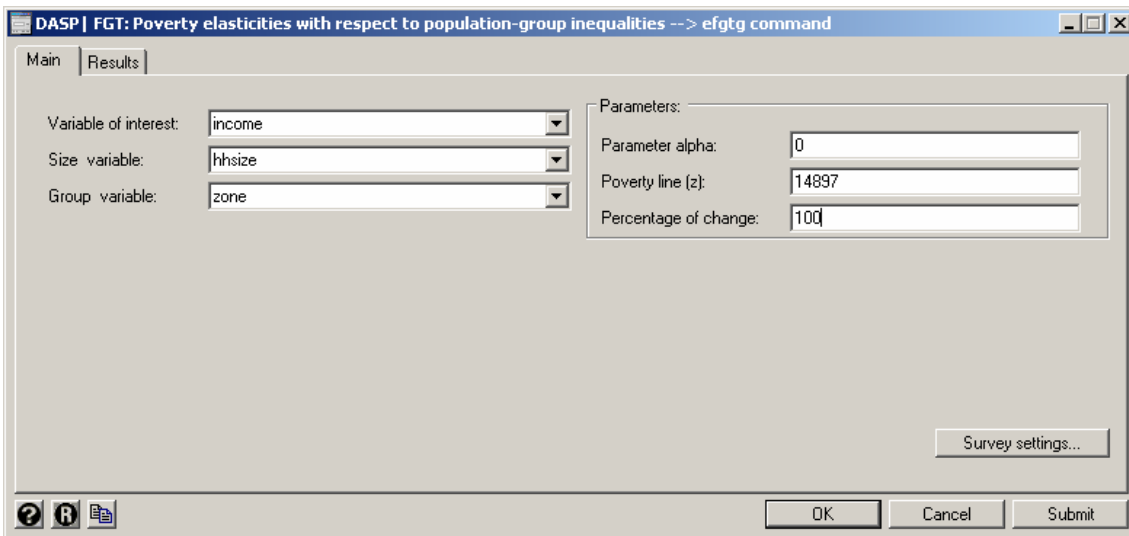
DASP| FGT: Poverty elasticities with respect to population-group inequalities --> efgtg command

Main | Results

Variable of interest: income

Size variable: hhsize

Group variable: zone

Parameters:

Parameter alpha: 0

Poverty line (z): 14897

Percentage of change: 100

Survey settings...

OK Cancel Submit